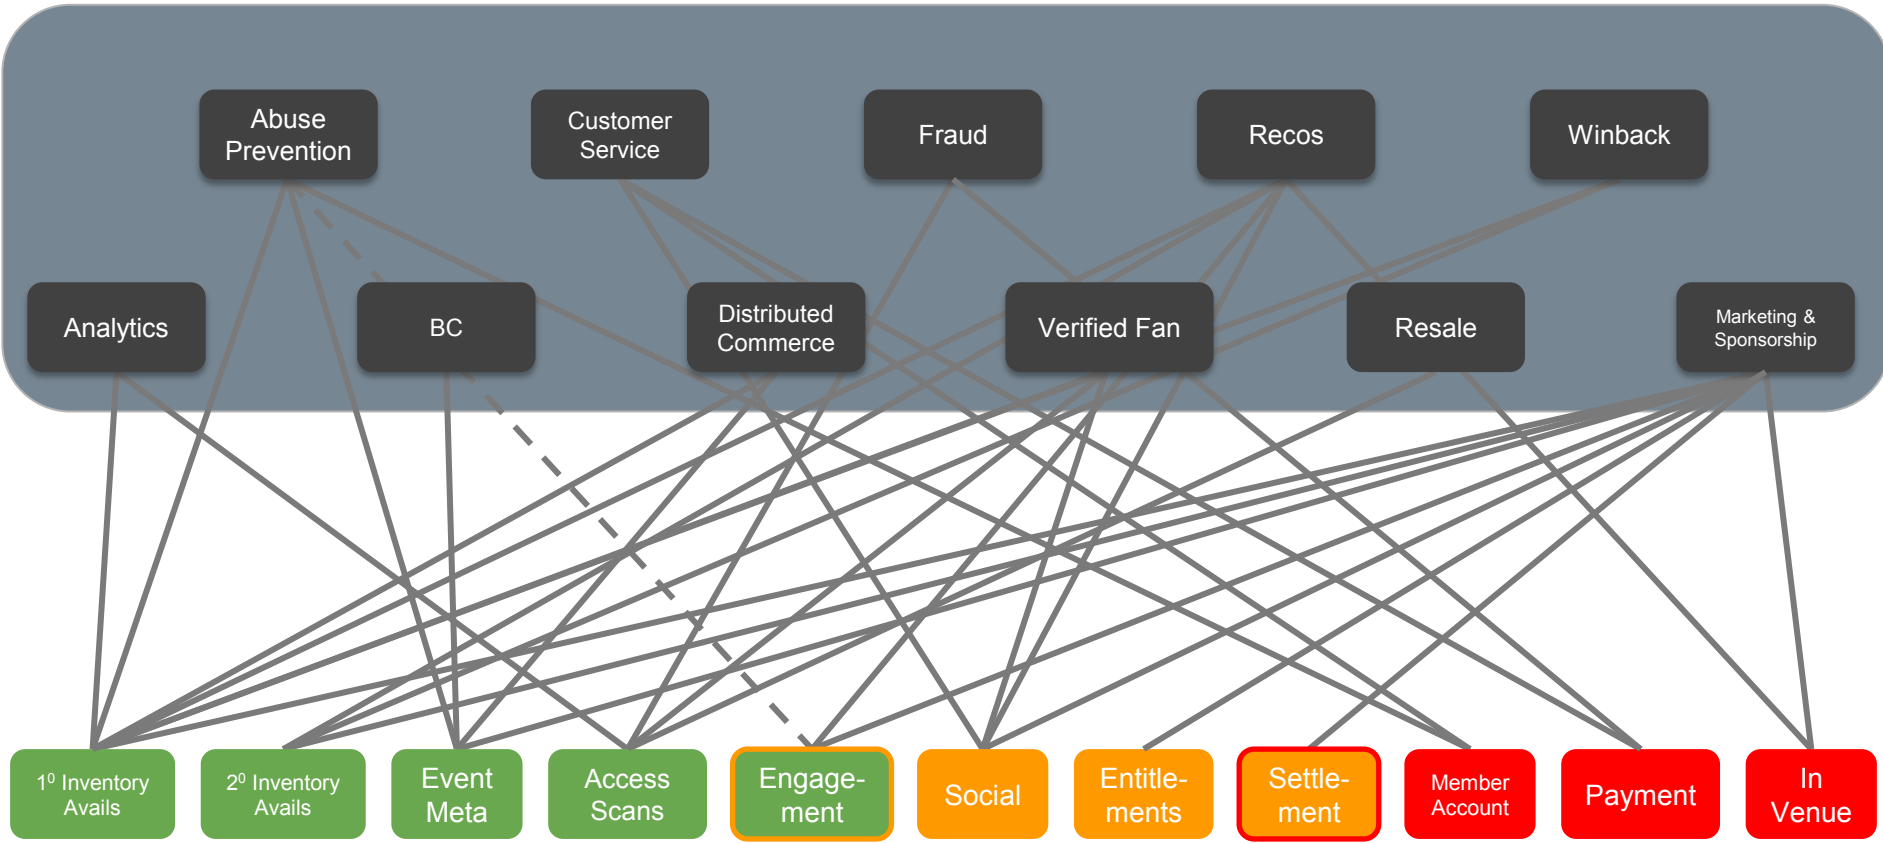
Abuse Prevention

Customer Service

Fraud

Recos

Winback

Analytics

BC

Distributed Commerce

Verified Fan

Resale

Marketing & Sponsorship

$1^0$ Inventory Avails

$2^0$ Inventory Avails

Event Meta

Access Scans

Engagement

Social

Entitlements

Settlement

Member Account

Payment

In Venue